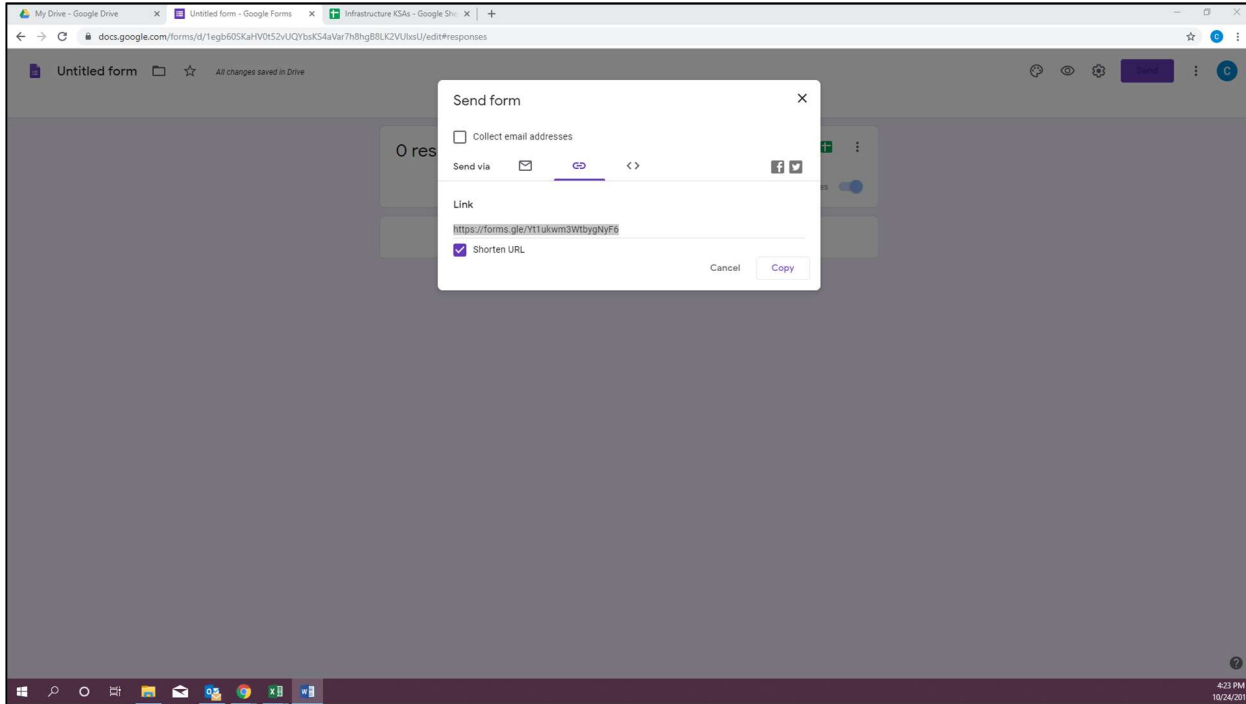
My Drive - Google Drive
Untitled form - Google Forms
Infrastructure KSAs - Google She
docs.google.com/forms/d/1egb60SKaHV0t52vUQYbsKS4aVar7h8hgB8LK2VUlxsU/edit#responses

Untitled form
All changes saved in Drive
Send

0 res

Send form
Collect email addresses
Send via
Link
https://forms.gle/Yt1ukwm3WtbygNyF6
Shorten URL
Cancel
Copy

4:23 PM
10/24/201